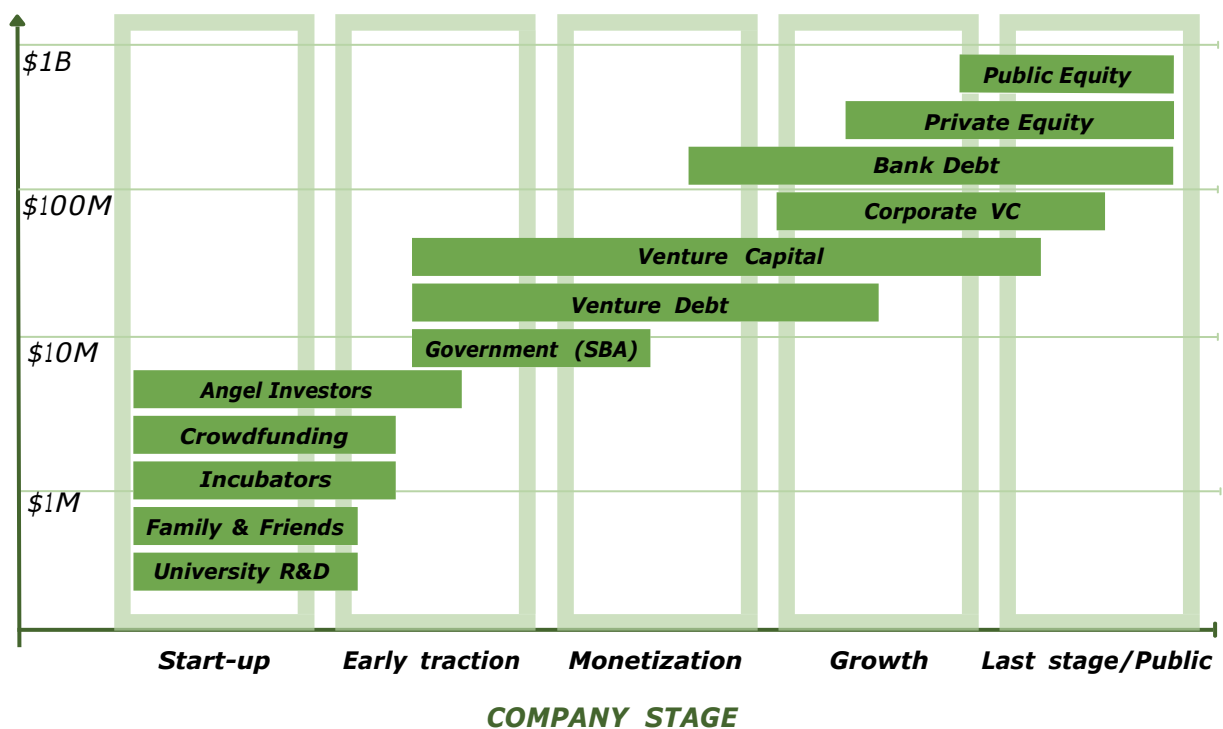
$1B
$100M
$10M
$1M

Public Equity
Private Equity
Bank Debt
Corporate VC
Venture Capital
Venture Debt
Government (SBA)
Angel Investors
Crowdfunding
Incubators
Family & Friends
University R&D

Start-up
Early traction
Monetization
Growth
Last stage/Public

COMPANY STAGE